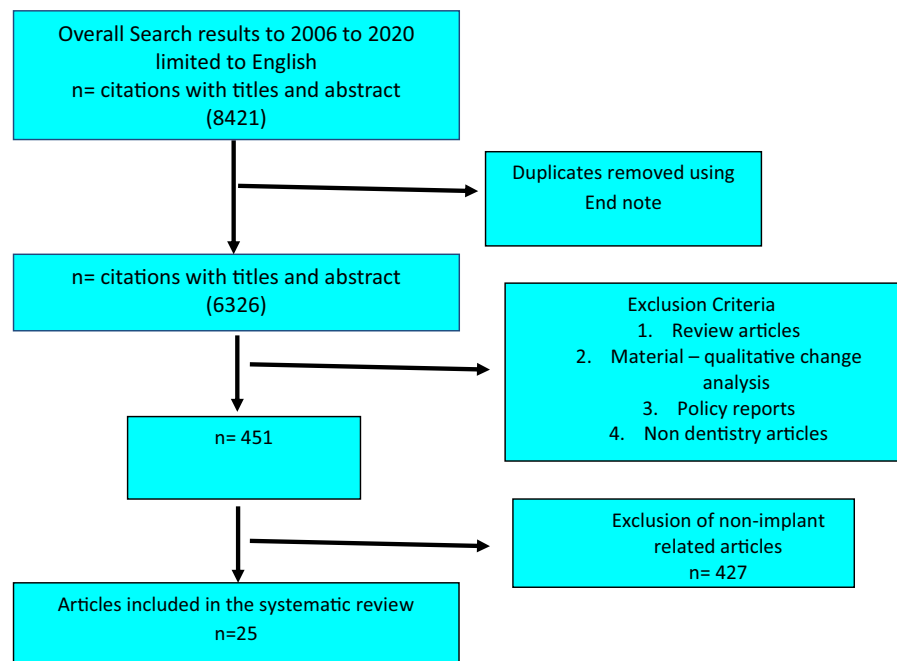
Overall Search results to 2006 to 2020 limited to English
n= citations with titles and abstract
(8421)

Duplicates removed using End note

n= citations with titles and abstract
(6326)

Exclusion Criteria
1. Review articles
2. Material – qualitative change analysis
3. Policy reports
4. Non dentistry articles

n= 451

Exclusion of non-implant related articles
n= 427

Articles included in the systematic review
n=25